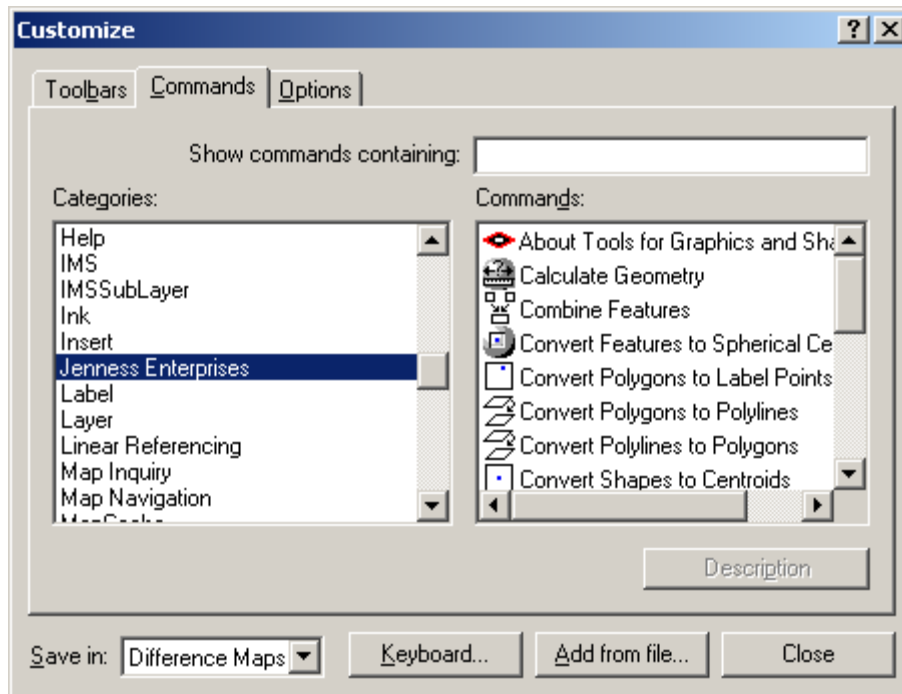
Customize

?

Toolbars Commands Options

Show commands containing:

Categories:

Help
IMS
IMSSubLayer
Ink
Insert
Jenness Enterprises
Label
Layer
Linear Referencing
Map Inquiry
Map Navigation
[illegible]

Commands:

About Tools for Graphics and Sha
Calculate Geometry
Combine Features
Convert Features to Spherical Ce
Convert Polygons to Label Points
Convert Polygons to Polylines
Convert Polylines to Polygons
Convert Shapes to Centroids

Description

Save in: Difference Maps

Keyboard...

Add from file...

Close